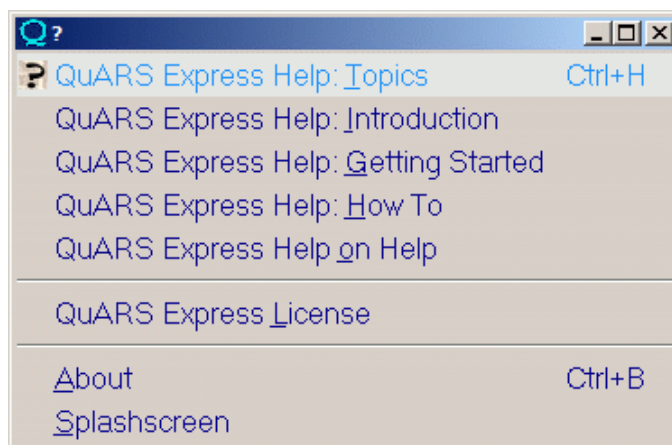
Q?

QuARS Express Help: Topics Ctrl+H
QuARS Express Help: Introduction
QuARS Express Help: Getting Started
QuARS Express Help: How To
QuARS Express Help on Help

QuARS Express License

About Ctrl+B
Splashscreen